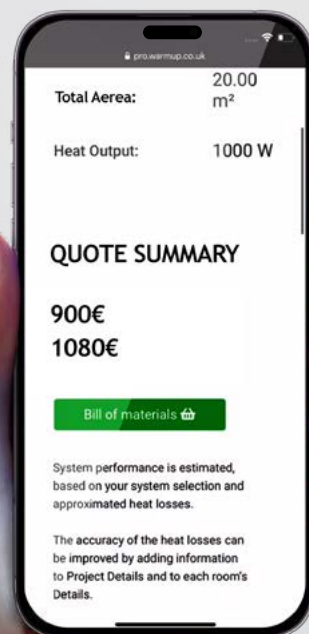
pro.warmup.co.uk

Total Aerea: 20.00 m²

Heat Output: 1000 W

QUOTE SUMMARY

900€
1080€

Bill of materials

System performance is estimated, based on your system selection and approximated heat losses.

The accuracy of the heat losses can be improved by adding information to Project Details and to each room's Details.